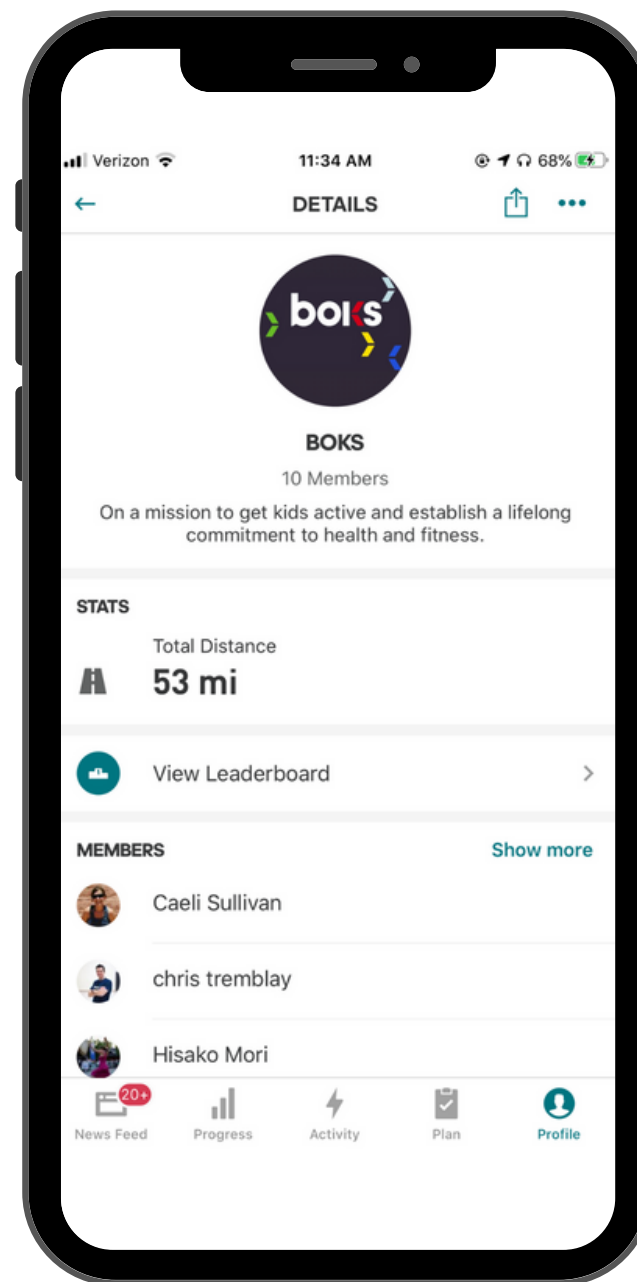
Verizon 11:34 AM 68%

DETAILS

boks

BOKS

10 Members

On a mission to get kids active and establish a lifelong commitment to health and fitness.

STATS

Total Distance

53 mi

View Leaderboard

MEMBERS

Show more

Caeli Sullivan

chris tremblay

Hisako Mori

20+

News Feed

Progress

Activity

Plan

Profile